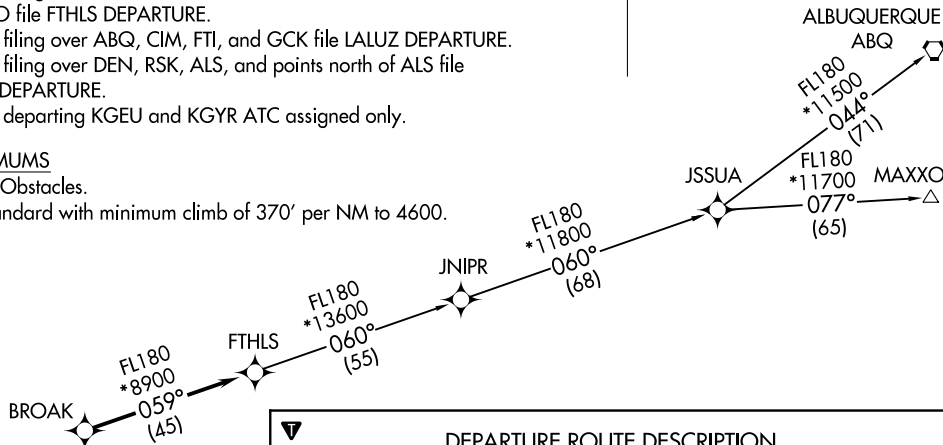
D file FTHLS DEPARTURE.
filing over ABQ, CIM, FTI, and GCK file LALUZ DEPARTURE.
filing over DEN, RSK, ALS, and points north of ALS file DEPARTURE.
departing KGEU and KGYR ATC assigned only.

MUMS
Obstacles.
ndard with minimum climb of 370′ per NM to 4600.

ALBUQUERQUE
ABQ

FL180
*11500
044°
(71)

FL180
*11700
077°
(65)

MAXXO

JSSUA

FL180
*11800
060°
(68)

JNIPR

FL180
*13600
060°
(55)

FTHLS

FL180
*8900
059°
(45)

BROAK

DEPARTURE ROUTE DESCRIPTION